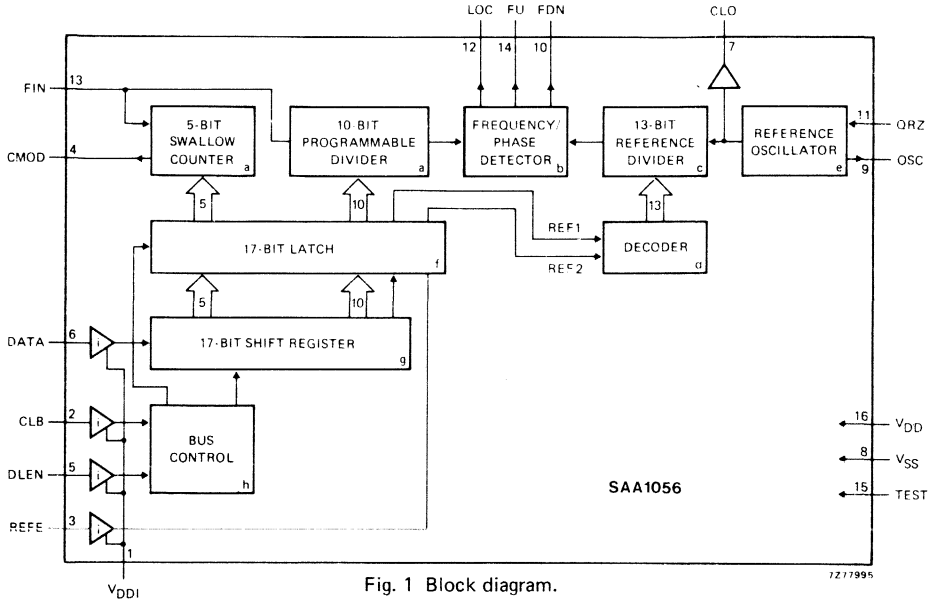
LOC FU FDN CLO
12 14 10 7
FIN 13
5-BIT SWALLOW COUNTER a
10-BIT PROGRAMMABLE DIVIDER a
FREQUENCY/ PHASE DETECTOR b
13-BIT REFERENCE DIVIDER c
REFERENCE OSCILLATOR e
11 QRZ
CMOD 4
9 OSC
5 10 13
REF1
REF2
DECODER d
17-BIT LATCH f
5 10
DATA 6
i
17-BIT SHIFT REGISTER g
CLB 2
i
BUS CONTROL h
DLEN 5
i
REFE 3
i
1
$V_{DDI}$
16 $V_{DD}$
8 $V_{SS}$
15 TEST
SAA1056
Fig. 1 Block diagram.
7Z77995